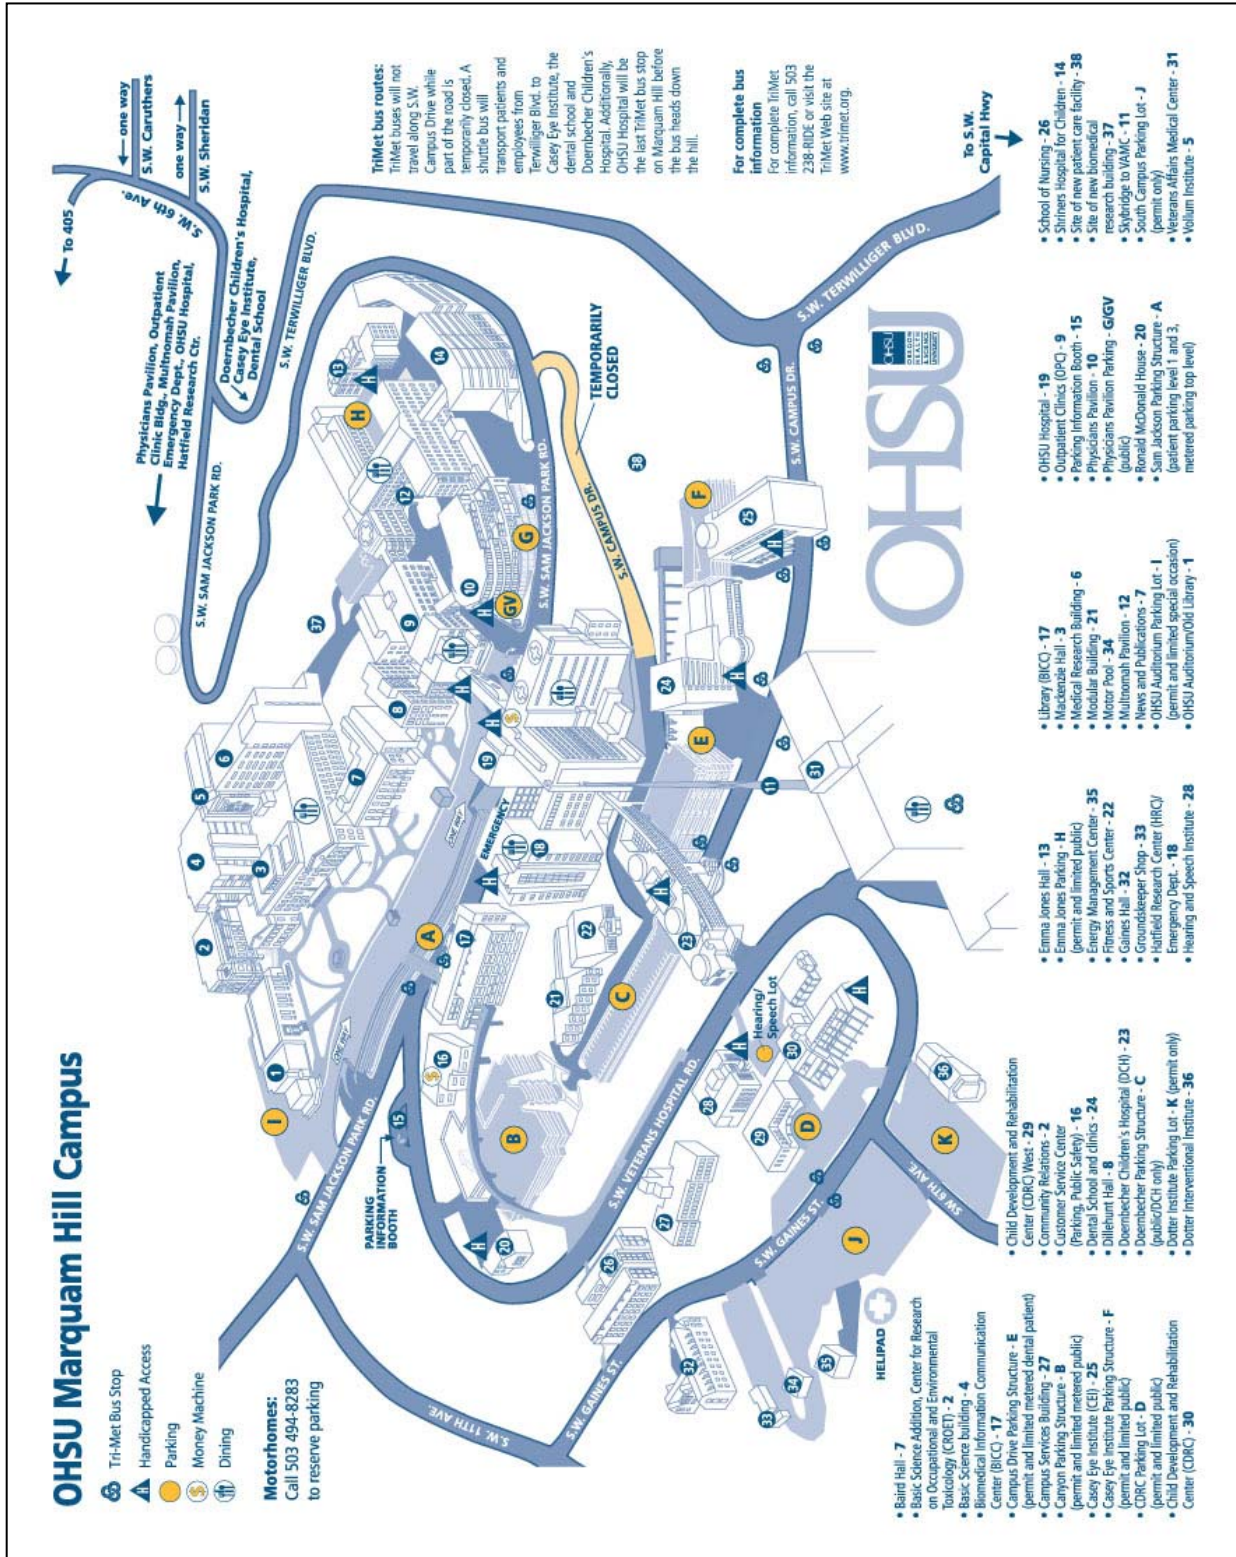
OHSU Marquam Hill Campus

Tri-Met Bus Stop
Handicapped Access
Parking
Money Machine
Dining

Motorhomes:
Call 503 494-8283 to reserve parking

TriMet bus routes:
TriMet buses will not travel along S.W. Campus Drive while part of the road is temporarily closed. A shuttle bus will transport patients and employees from Terwilliger Blvd. to Casey Eye Institute, the dental school and Doernbecher Children's Hospital. Additionally, OHSU Hospital will be the last TriMet bus stop on Marquam Hill before the bus heads down the hill.

For complete bus information
For complete TriMet information, call 503 238-RIDE or visit the TriMet Web site at www.trimet.org.

To 405
S.W. 6th Ave.
one way
S.W. Caruthers
one way
S.W. Sheridan
Physicians Pavilion, Outpatient Clinic Bldg., Multnomah Pavilion, Emergency Dept., OHSU Hospital, Hatfield Research Ctr.
Doernbecher Children's Hospital, Casey Eye Institute, Dental School
S.W. TERWILLIGER BLVD.
S.W. SAM JACKSON PARK RD.
TEMPORARILY CLOSED
S.W. CAMPUS DR.
S.W. TERWILLIGER BLVD.
To S.W. Capital Hwy
EMERGENCY
ONE WAY
PARKING INFORMATION BOOTH
Hearing/Speech Lot
S.W. VETERANS HOSPITAL RD.
S.W. GAINES ST.
SW 6TH AVE
S.W. 11TH AVE.
S.W. GAINES ST.
HELIPAD
OHSU
OREGON HEALTH & SCIENCE UNIVERSITY

• Baird Hall - 7
• Basic Science Addition, Center for Research on Occupational and Environmental Toxicology (CROET) - 2
• Basic Science building - 4
• Biomedical Information Communication Center (BICC) - 17
• Campus Drive Parking Structure - E (permit and limited metered dental patient)
• Campus Services Building - 27
• Canyon Parking Structure - B (permit and limited metered public)
• Casey Eye Institute (CEI) - 25
• Casey Eye Institute Parking Structure - F (permit and limited public)
• CDRC Parking Lot - D (permit and limited public)
• Child Development and Rehabilitation Center (CDRC) - 30

• Child Development and Rehabilitation Center (CDRC) West - 29
• Community Relations - 2
• Customer Service Center (Parking, Public Safety) - 16
• Dental School and clinics - 24
• Dillehunt Hall - 8
• Doernbecher Children's Hospital (DCH) - 23
• Doernbecher Parking Structure - C (public/DCH only)
• Dotter Institute Parking Lot - K (permit only)
• Dotter Interventional Institute - 36

• Emma Jones Hall - 13
• Emma Jones Parking - H (permit and limited public)
• Energy Management Center - 35
• Fitness and Sports Center - 22
• Gaines Hall - 32
• Groundskeeper Shop - 33
• Hatfield Research Center (HRC)/ Emergency Dept. - 18
• Hearing and Speech Institute - 28

• Library (BICC) - 17
• Mackenzie Hall - 3
• Medical Research Building - 6
• Modular Building - 21
• Motor Pool - 34
• Multnomah Pavilion - 12
• News and Publications - 7
• OHSU Auditorium Parking Lot - I (permit and limited special occasion)
• OHSU Auditorium/Old Library - 1

• OHSU Hospital - 19
• Outpatient Clinics (OPC) - 9
• Parking Information Booth - 15
• Physicians Pavilion - 10
• Physicians Pavilion Parking - G/GV (public)
• Ronald McDonald House - 20
• Sam Jackson Parking Structure - A (patient parking level 1 and 3, metered parking top level)

• School of Nursing - 26
• Shriners Hospital for Children - 14
• Site of new patient care facility - 38
• Site of new biomedical research building - 37
• Skybridge to VAMC - 11
• South Campus Parking Lot - J (permit only)
• Veterans Affairs Medical Center - 31
• Vollum Institute - 5